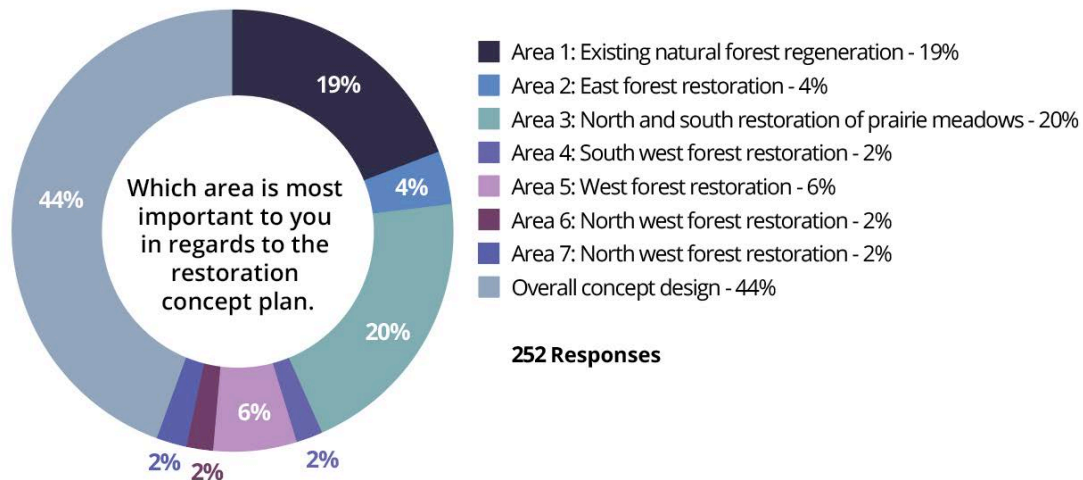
Which area is most important to you in regards to the restoration concept plan.

19%
4%
20%
2%
6%
2%
2%
44%

Area 1: Existing natural forest regeneration - 19%
Area 2: East forest restoration - 4%
Area 3: North and south restoration of prairie meadows - 20%
Area 4: South west forest restoration - 2%
Area 5: West forest restoration - 6%
Area 6: North west forest restoration - 2%
Area 7: North west forest restoration - 2%
Overall concept design - 44%

252 Responses